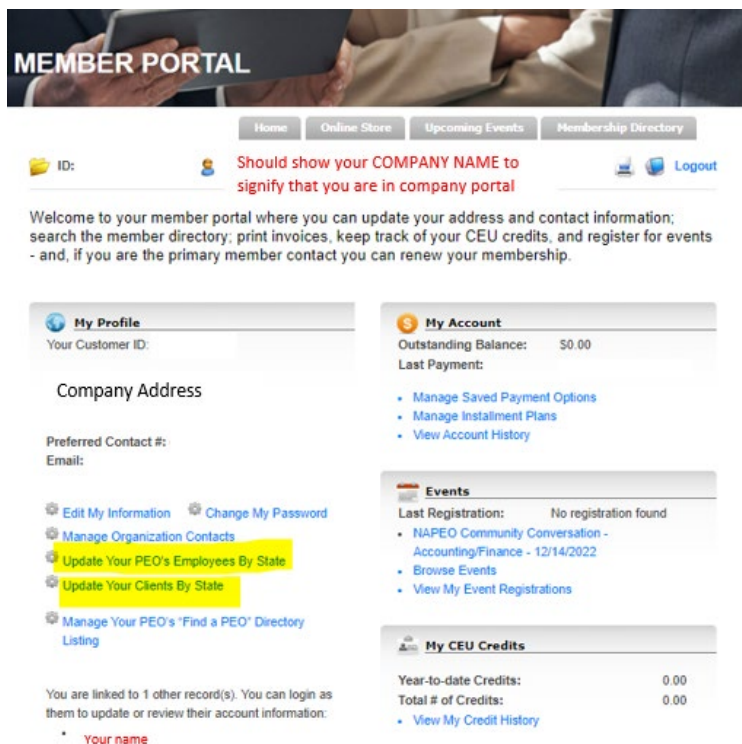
MEMBER PORTAL

Home | Online Store | Upcoming Events | Membership Directory

ID:

Should show your COMPANY NAME to signify that you are in company portal

Logout

Welcome to your member portal where you can update your address and contact information; search the member directory; print invoices, keep track of your CEU credits, and register for events - and, if you are the primary member contact you can renew your membership.

My Profile

Your Customer ID:

Company Address

Preferred Contact #:
Email:

Edit My Information
Change My Password
Manage Organization Contacts
Update Your PEO's Employees By State
Update Your Clients By State
Manage Your PEO's "Find a PEO" Directory Listing

You are linked to 1 other record(s). You can login as them to update or review their account information:

- Your name

My Account

Outstanding Balance: $0.00
Last Payment:

- Manage Saved Payment Options
- Manage Installment Plans
- View Account History

Events

Last Registration: No registration found

- NAPEO Community Conversation - Accounting/Finance - 12/14/2022
- Browse Events
- View My Event Registrations

My CEU Credits

| Year-to-date Credits: | 0.00 |
|---|---|
| Total # of Credits: | 0.00 |

- View My Credit History